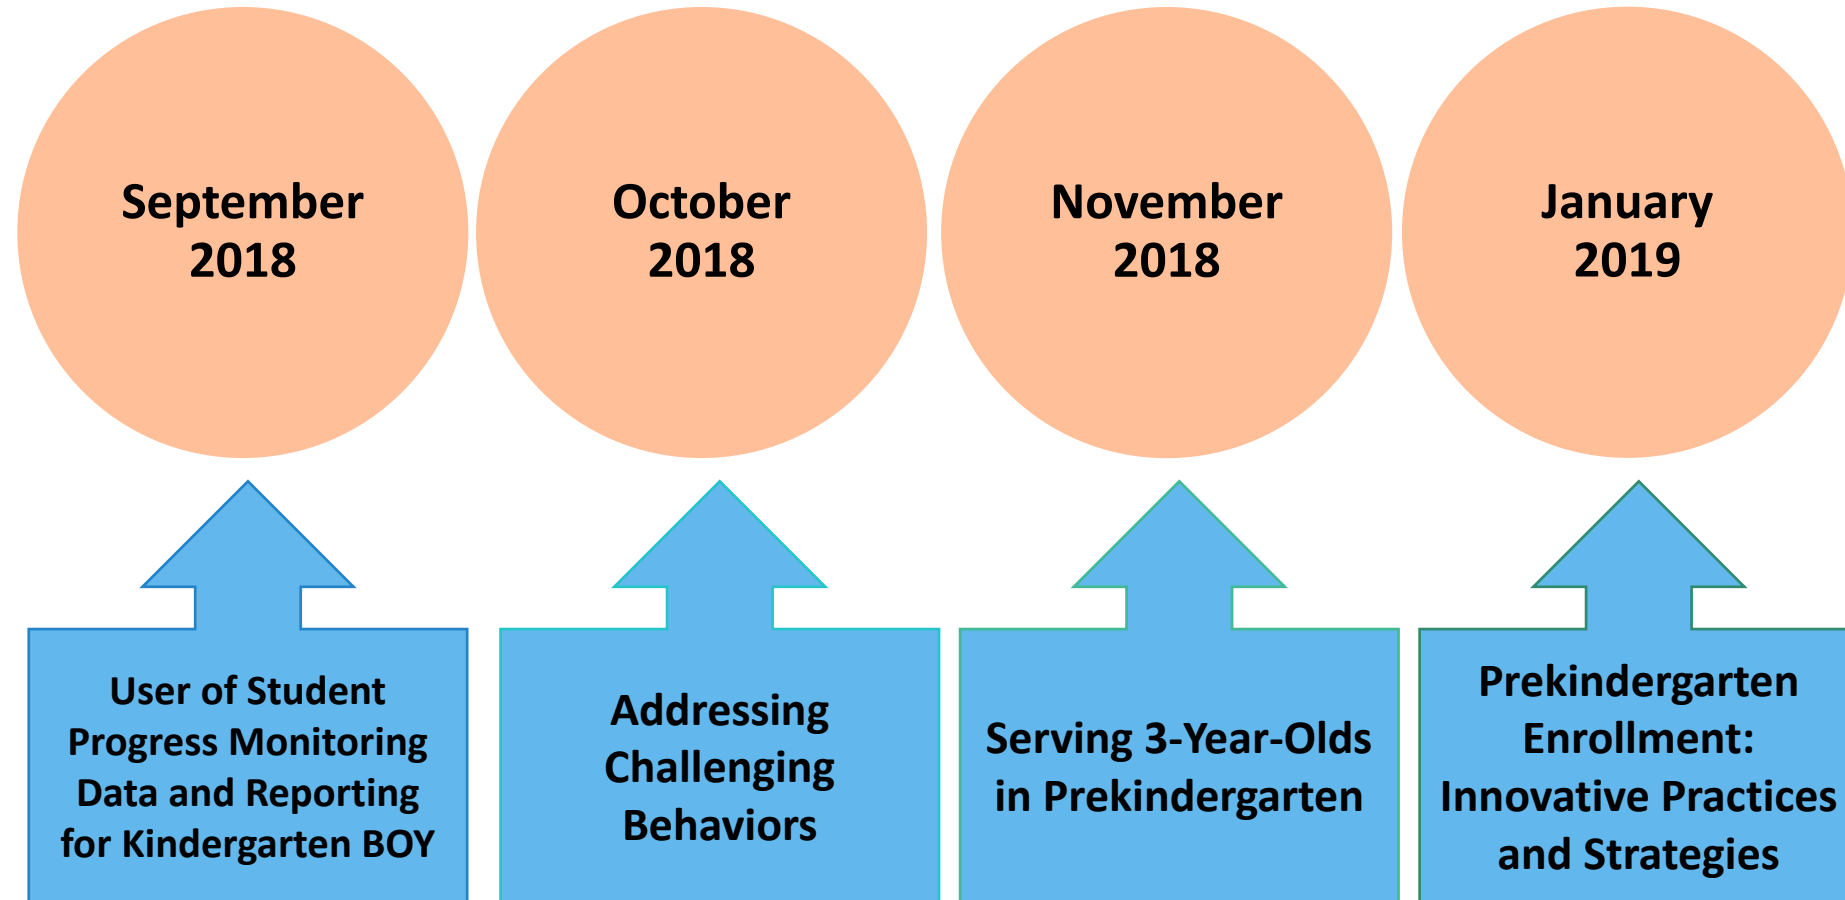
September 2018

User of Student Progress Monitoring Data and Reporting for Kindergarten BOY

October 2018

Addressing Challenging Behaviors

November 2018

Serving 3-Year-Olds in Prekindergarten

January 2019

Prekindergarten Enrollment: Innovative Practices and Strategies